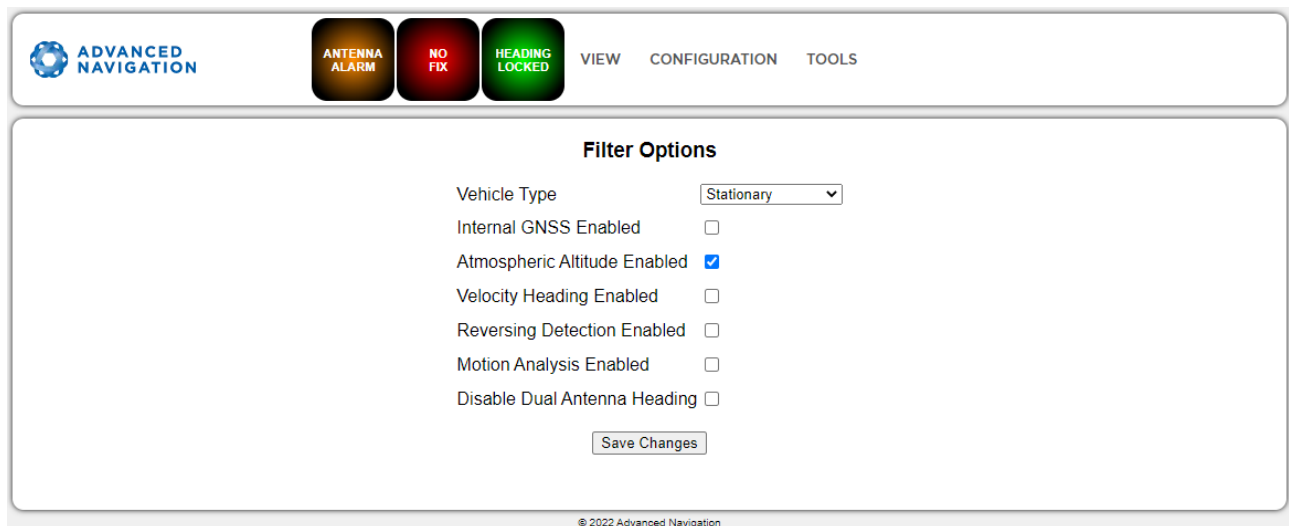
ADVANCED NAVIGATION

ANTENNA ALARM

NO FIX

HEADING LOCKED

VIEW CONFIGURATION TOOLS

Filter Options

Vehicle Type Stationary

Internal GNSS Enabled

Atmospheric Altitude Enabled

Velocity Heading Enabled

Reversing Detection Enabled

Motion Analysis Enabled

Disable Dual Antenna Heading

Save Changes

© 2022 Advanced Navigation